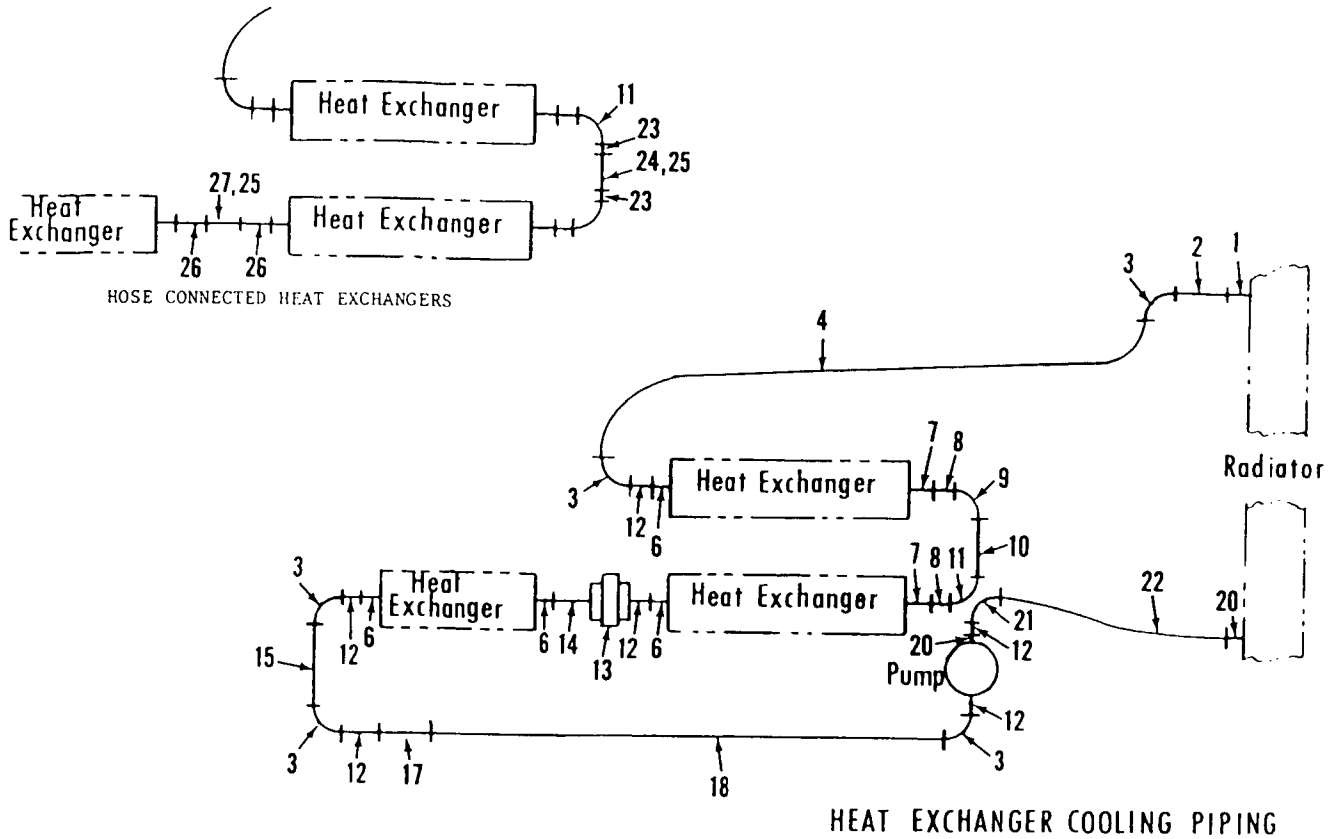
Heat Exchanger
11
23
24,25
23
27,25
Heat Exchanger
Heat Exchanger
26
26
HOSE CONNECTED HEAT EXCHANGERS

3
2
1
4
Radiator
Heat Exchanger
7
8
9
3
12
6
10
3
Heat Exchanger
Heat Exchanger
7
8
11
21
22
20
12
6
6
14
13
12
6
20
12
15
Pump
12
3
12
17
18
3
HEAT EXCHANGER COOLING PIPING